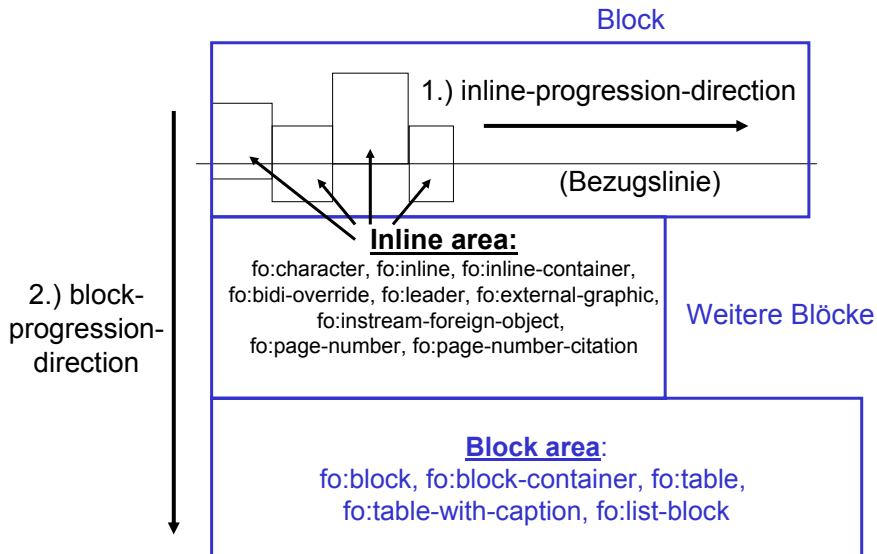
Block

1.) inline-progression-direction

(Bezugslinie)

2.) block-progression-direction

**Inline area:**
fo:character, fo:inline, fo:inline-container, fo:bidi-override, fo:leader, fo:external-graphic, fo:instream-foreign-object, fo:page-number, fo:page-number-citation

Weitere Blöcke

**Block area**:
fo:block, fo:block-container, fo:table, fo:table-with-caption, fo:list-block